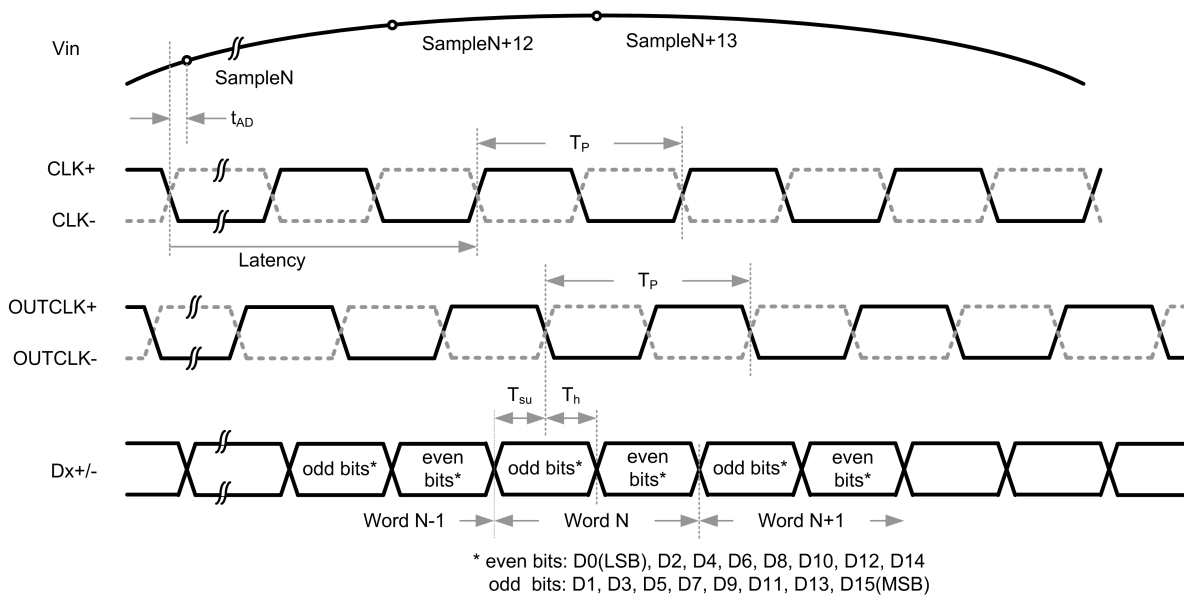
Vin

SampleN

SampleN+12

SampleN+13

$t_{AD}$

$T_P$

CLK+

CLK-

Latency

$T_P$

OUTCLK+

OUTCLK-

$T_{su}$

$T_h$

Dx+/-

odd bits*

even bits*

odd bits*

even bits*

odd bits*

even bits*

Word N-1

Word N

Word N+1

* even bits: D0(LSB), D2, D4, D6, D8, D10, D12, D14
odd bits: D1, D3, D5, D7, D9, D11, D13, D15(MSB)